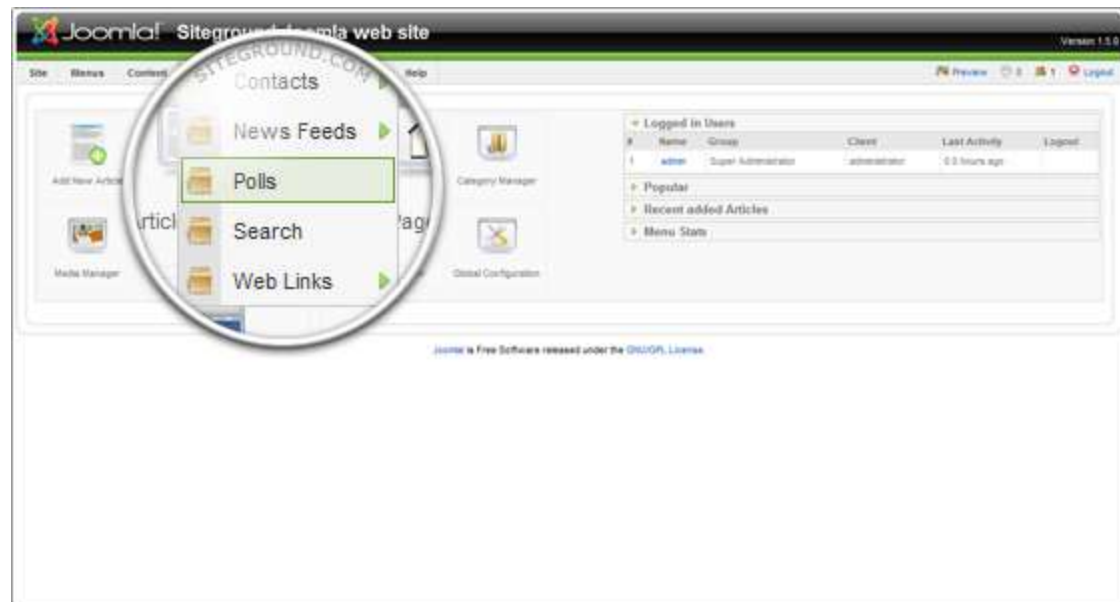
Joomla! Sitegro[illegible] Joomla web site

Version 1.5.0

Site Menus Content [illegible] Help

Preview 0 1 Logout

SITEGROUND.COM

Contacts

News Feeds

Polls

Search

Web Links

Add New Article

Articl

Pag

Category Manager

Media Manager

Global Configuration

Logged in Users

| # | Name | Group | Client | Last Activity | Logout |
|---|---|---|---|---|---|
| 1 | admin | Super Administrator | administrator | 0.0 hours ago | |

Popular

Recent added Articles

Menu Stats

Joomla! is Free Software released under the GNU/GPL License.